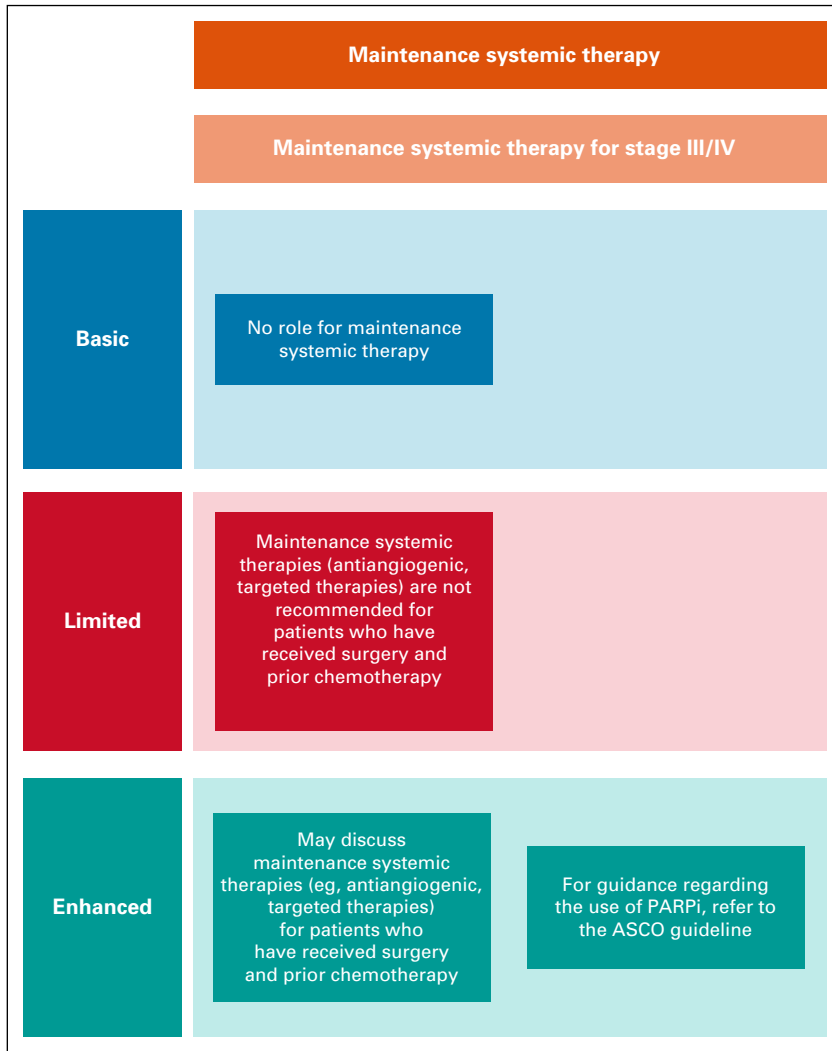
Maintenance systemic therapy

Maintenance systemic therapy for stage III/IV

Basic

No role for maintenance systemic therapy

Limited

Maintenance systemic therapies (antiangiogenic, targeted therapies) are not recommended for patients who have received surgery and prior chemotherapy

Enhanced

May discuss maintenance systemic therapies (eg, antiangiogenic, targeted therapies) for patients who have received surgery and prior chemotherapy

For guidance regarding the use of PARPi, refer to the ASCO guideline